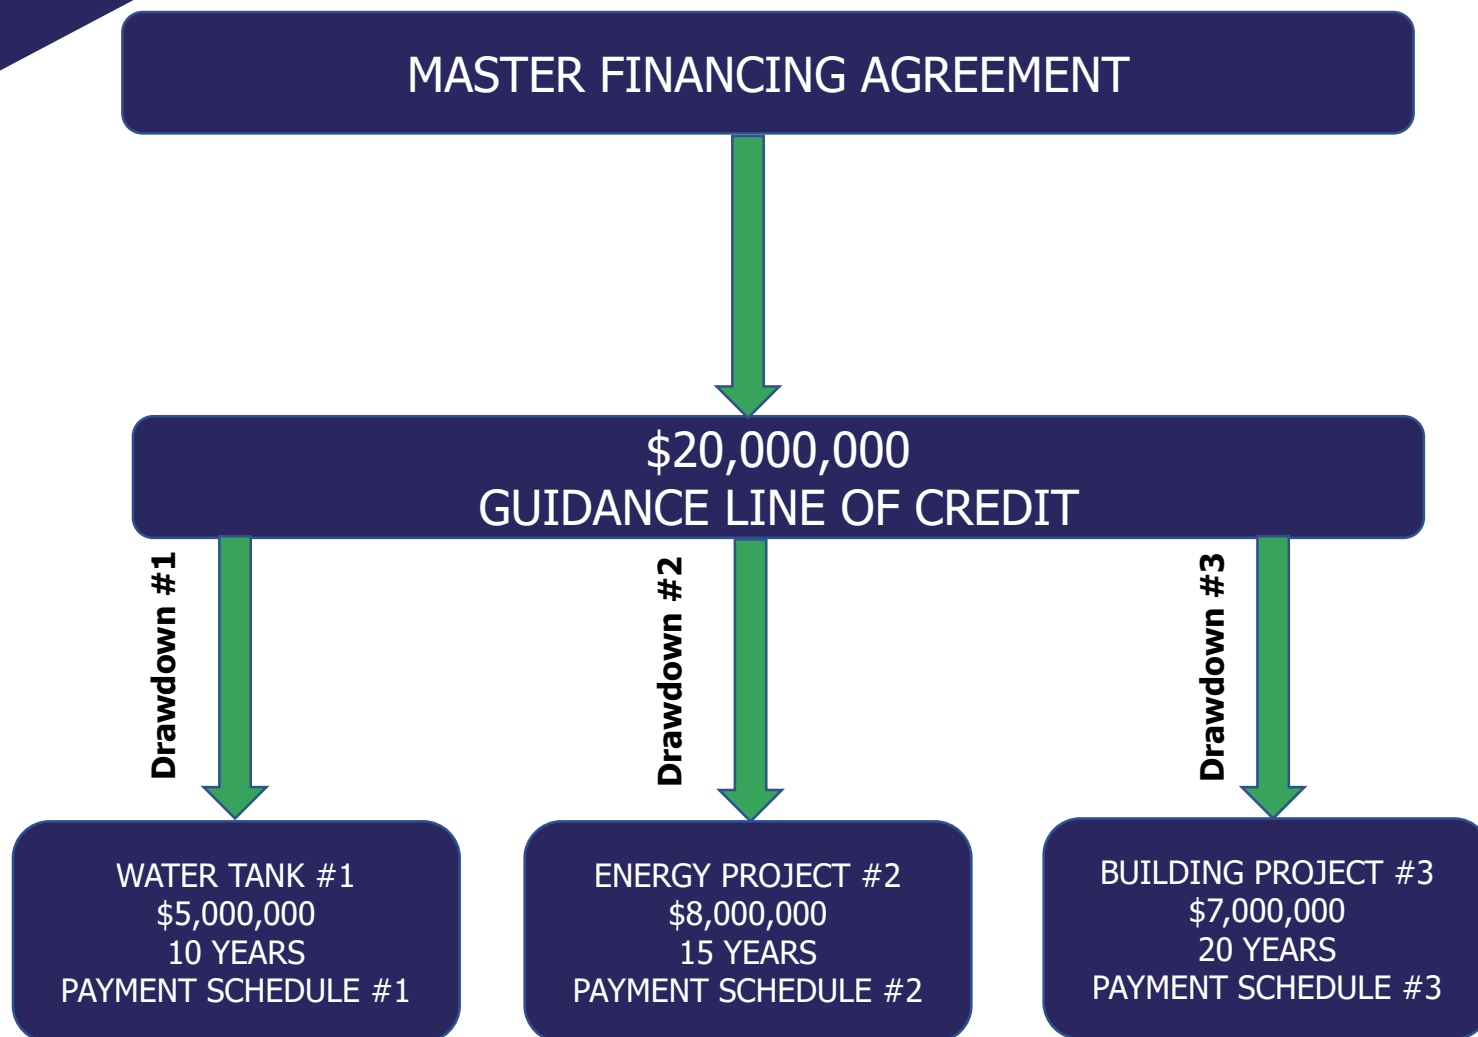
MASTER FINANCING AGREEMENT

\$20,000,000
GUIDANCE LINE OF CREDIT

Drawdown #1

Drawdown #2

Drawdown #3

WATER TANK #1
\$5,000,000
10 YEARS
PAYMENT SCHEDULE #1

ENERGY PROJECT #2
\$8,000,000
15 YEARS
PAYMENT SCHEDULE #2

BUILDING PROJECT #3
\$7,000,000
20 YEARS
PAYMENT SCHEDULE #3